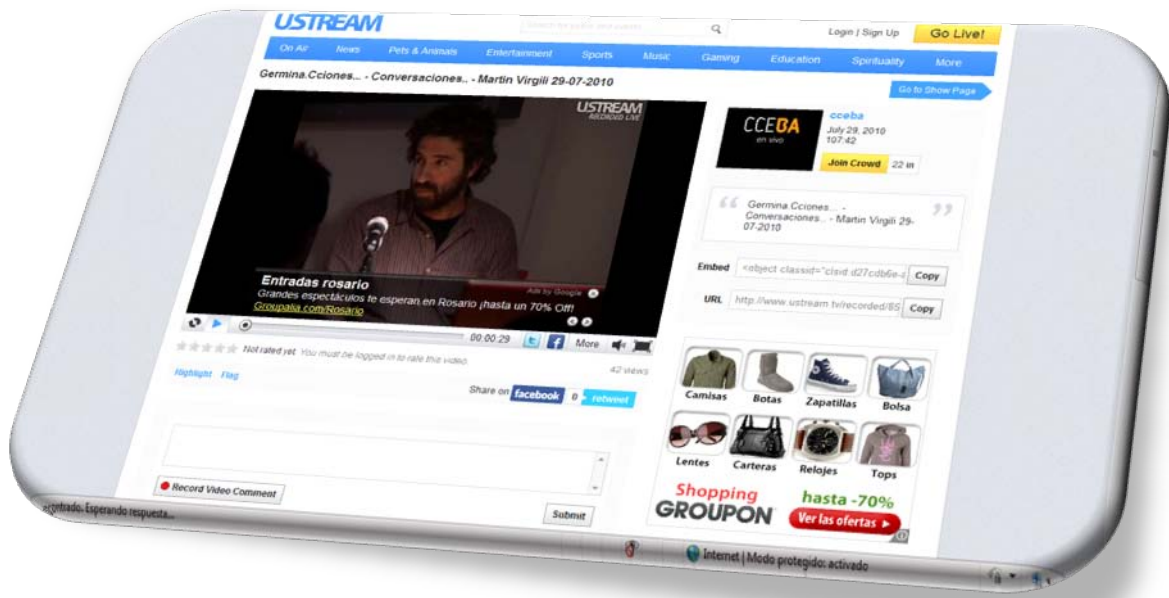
USTREAM

Search for shows and users

Login | Sign Up

Go Live!

On Air News Pets & Animals Entertainment Sports Music Gaming Education Spirituality More

Germina.Cciones... - Conversaciones.. - Martin Virgili 29-07-2010

Go to Show Page

USTREAM ARCHIVED LIVE

Entradas rosario

Grandes espectáculos te esperan en Rosario ¡hasta un 70% Off!

Groupalia.com/Rosario

Ads by Google

00:00:29

More

Not rated yet You must be logged in to rate this video.

42 views

Highlight Flag

Share on facebook 0 retweet

Record Video Comment

Submit

CCEBA en vivo

cceba

July 29, 2010

107:42

Join Crowd 22 in

Germina.Cciones... - Conversaciones.. - Martin Virgili 29-07-2010

Embed <object classid="clsid:d27cdb6e-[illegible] Copy

URL http://www.ustream.tv/recorded/85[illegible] Copy

Camisas Botas Zapatillas Bolsa

Lentes Carteras Relojes Tops

Shopping GROUPON hasta -70% Ver las ofertas ►

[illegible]ontrado. Esperando respuesta...

Internet | Modo protegido: activado